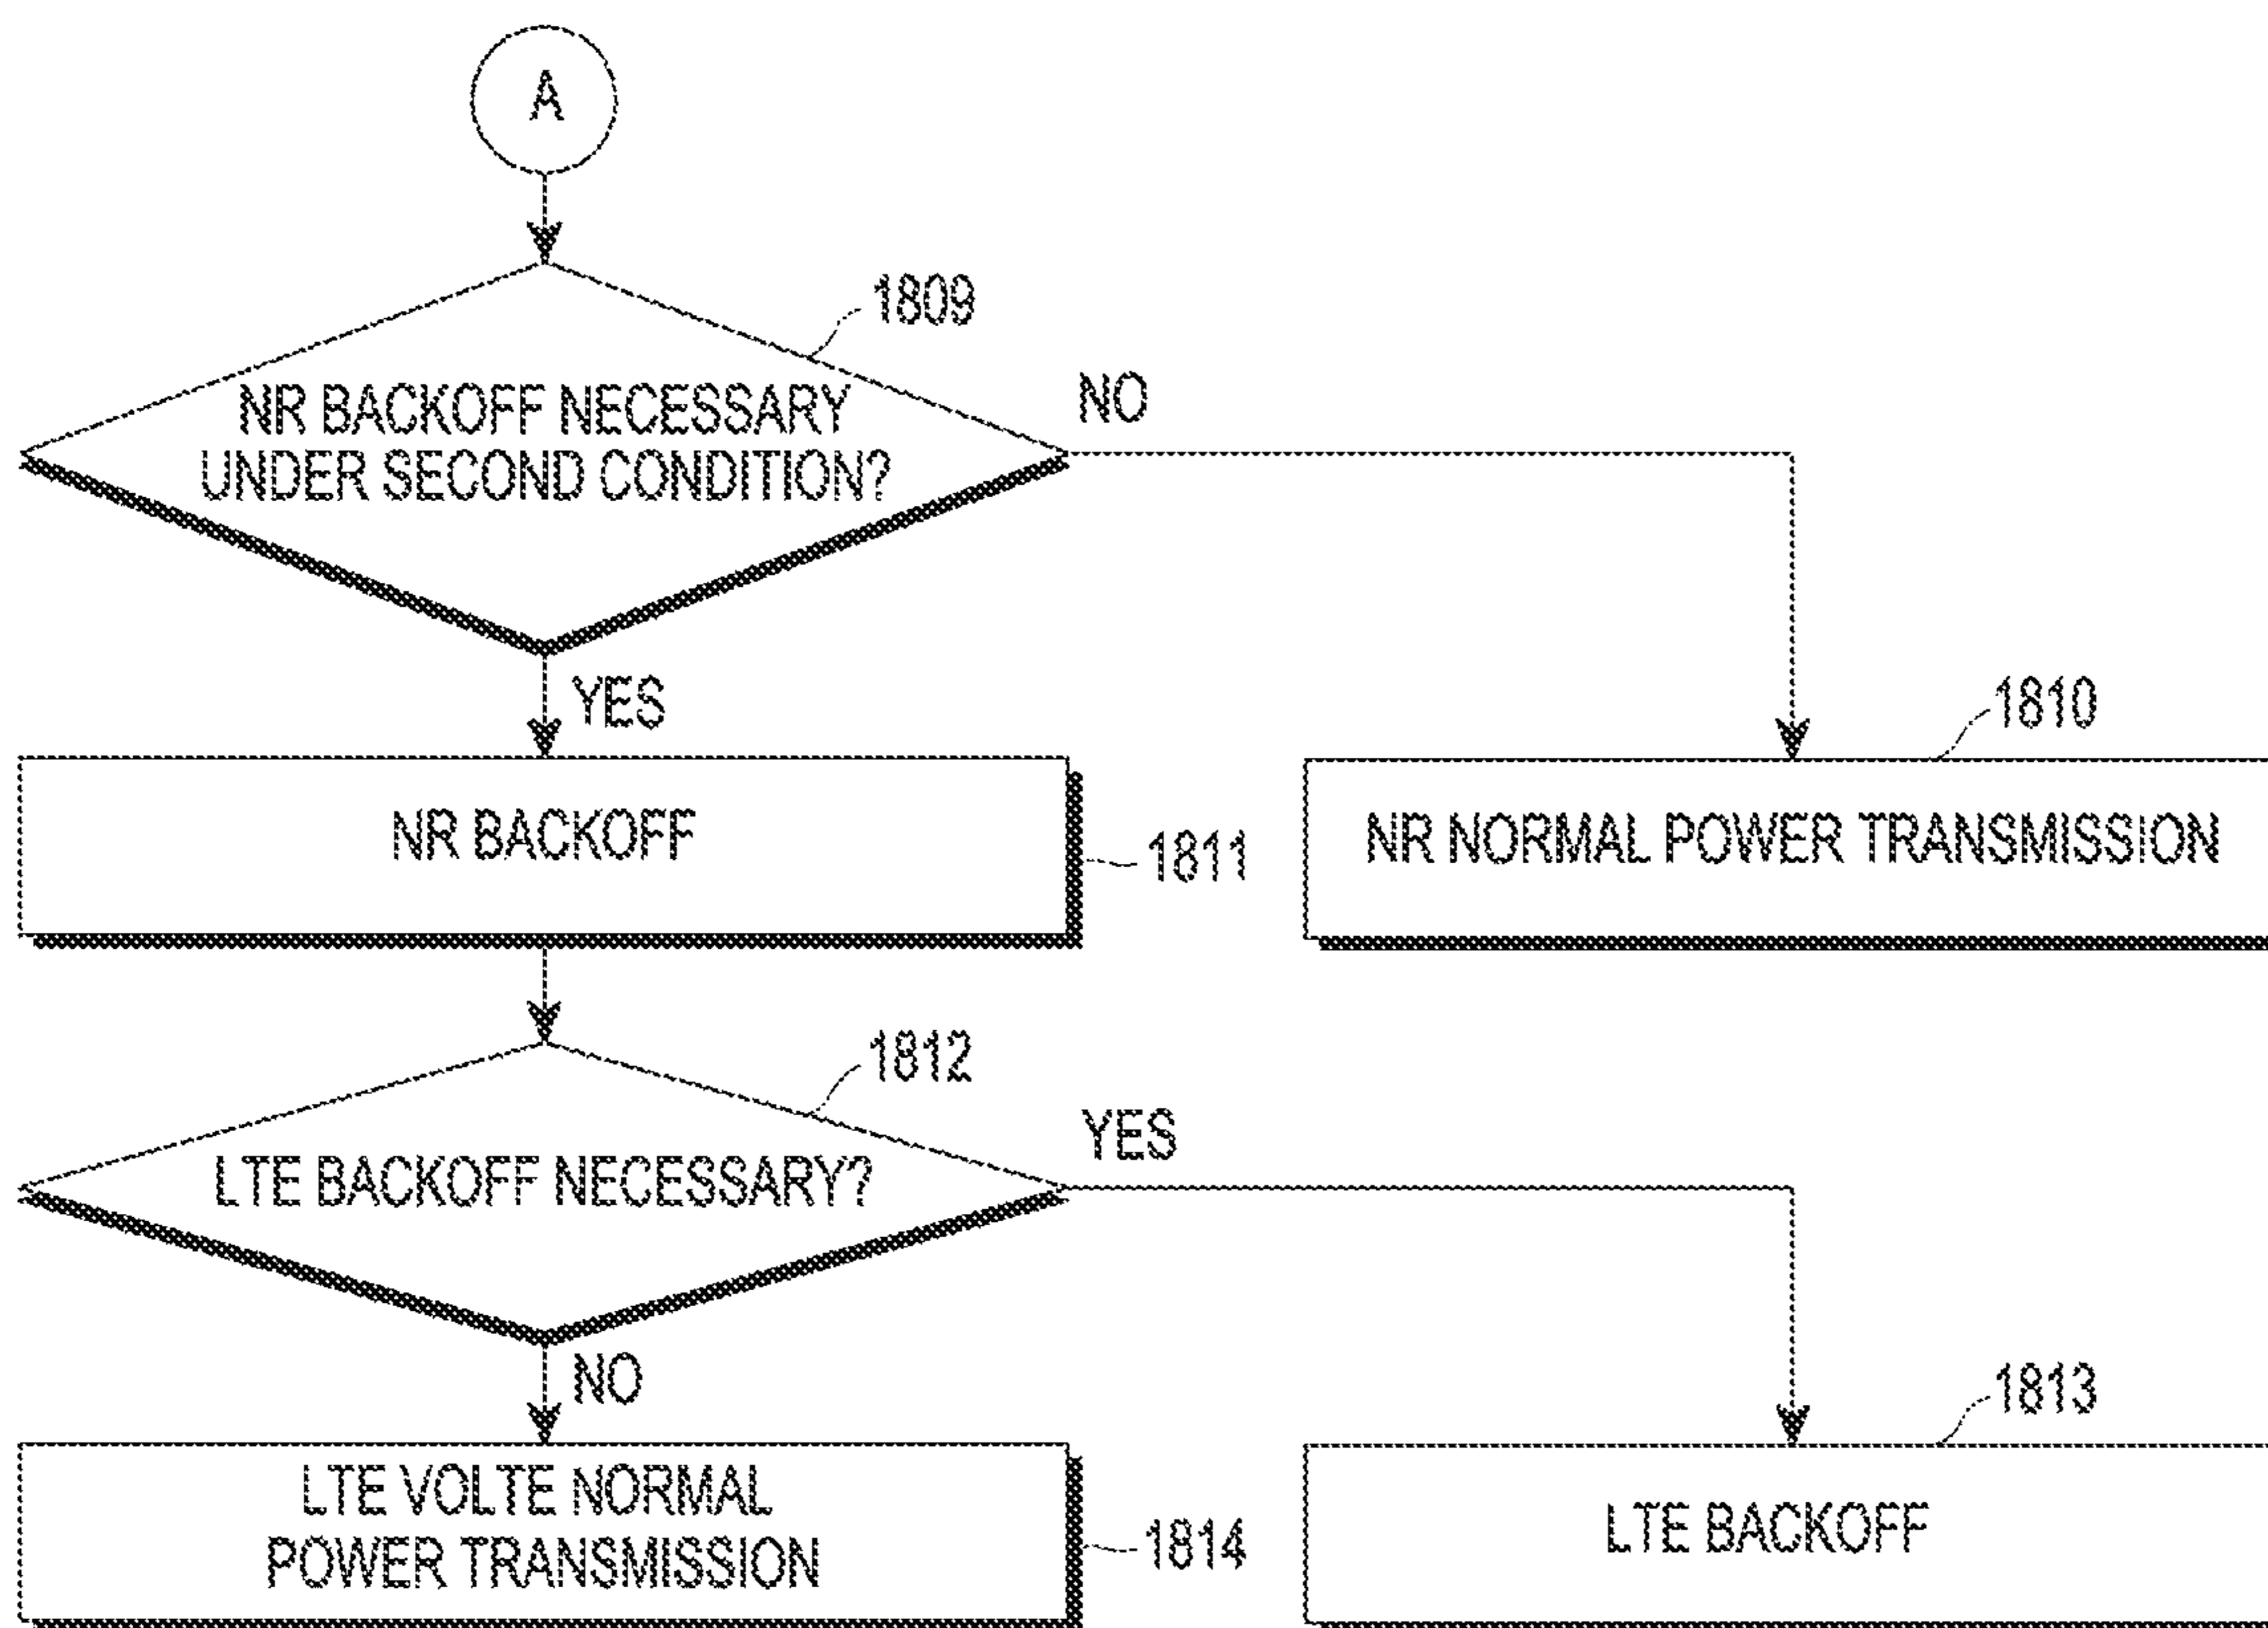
A

1809

NR BACKOFF NECESSARY UNDER SECOND CONDITION?

NO

YES

NR BACKOFF

1811

1810

NR NORMAL POWER TRANSMISSION

1812

LTE BACKOFF NECESSARY?

YES

NO

LTE VOLTE NORMAL POWER TRANSMISSION

1814

1813

LTE BACKOFF